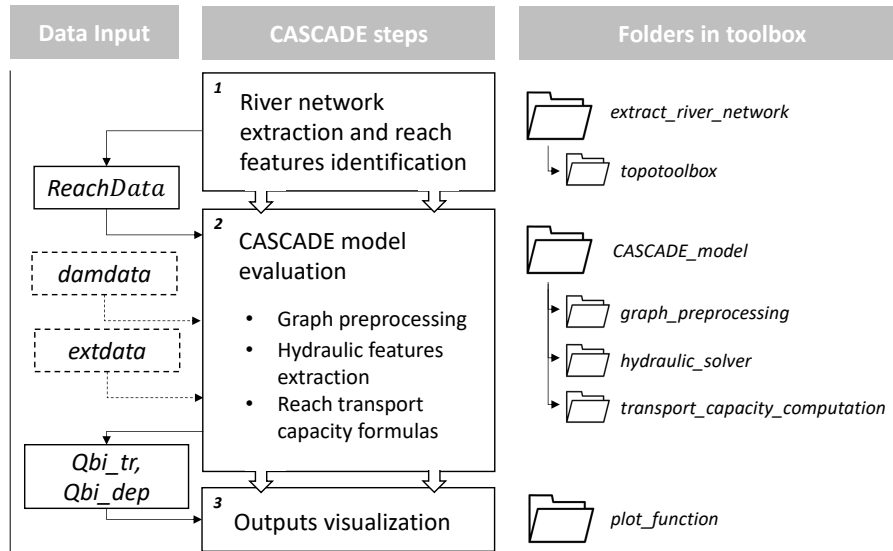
Data Input

CASCADE steps

Folders in toolbox

1
River network extraction and reach features identification

ReachData

2
CASCADE model evaluation

damdata

extdata

• Graph preprocessing
• Hydraulic features extraction
• Reach transport capacity formulas

Qbi_tr, Qbi_dep

3
Outputs visualization

extract_river_network

topotoolbox

CASCADE_model

graph_preprocessing

hydraulic_solver

transport_capacity_computation

plot_function